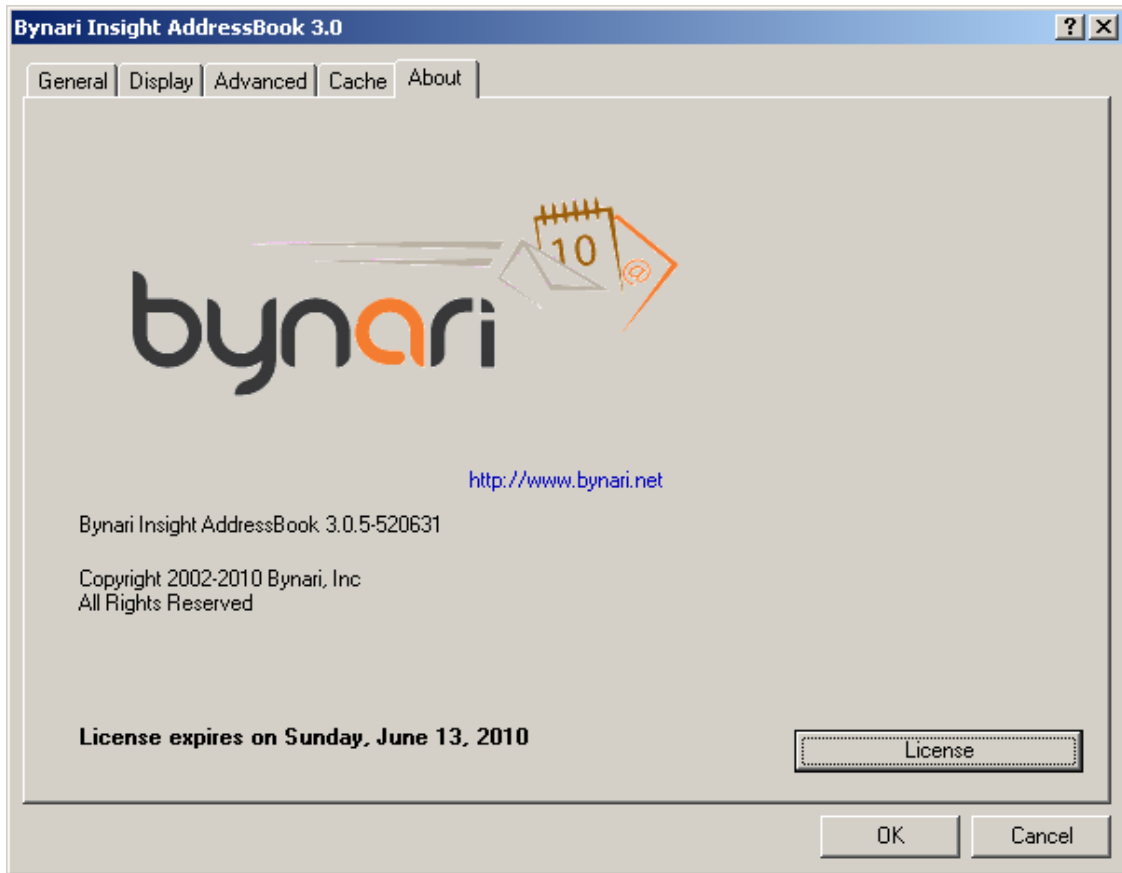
Bynari Insight AddressBook 3.0

?

General | Display | Advanced | Cache | About

10

@

bynari

http://www.bynari.net

Bynari Insight AddressBook 3.0.5-520631

Copyright 2002-2010 Bynari, Inc
All Rights Reserved

License expires on Sunday, June 13, 2010

License

OK

Cancel